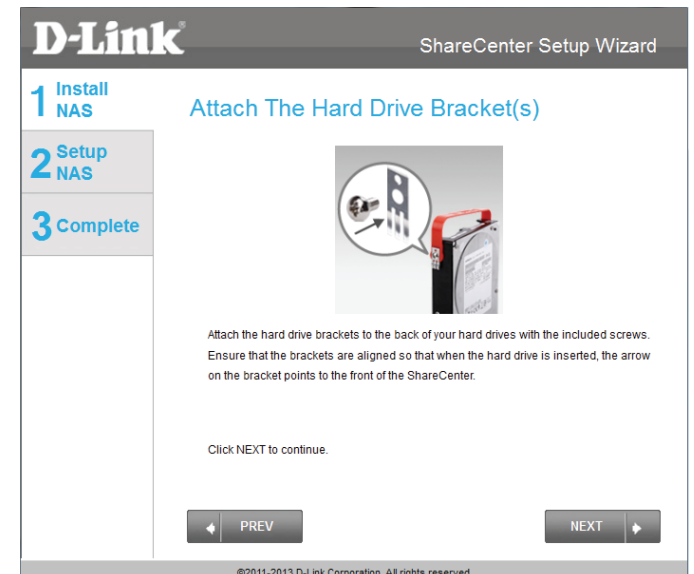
D-Link®

ShareCenter Setup Wizard

1 Install NAS

2 Setup NAS

3 Complete

Attach The Hard Drive Bracket(s)

Attach the hard drive brackets to the back of your hard drives with the included screws. Ensure that the brackets are aligned so that when the hard drive is inserted, the arrow on the bracket points to the front of the ShareCenter.

Click NEXT to continue.

PREV

NEXT

©2011-2013 D-Link Corporation. All rights reserved.